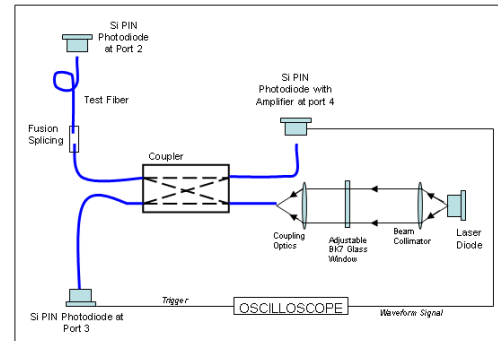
Si PIN Photodiode at Port 2

Test Fiber

Si PIN Photodiode with Amplifier at port 4

Fusion Splicing

Coupler

Coupling Optics

Adjustable BK7 Glass Window

Beam Collimator

Laser Diode

Si PIN Photodiode at Port 3

Trigger

OSCILLOSCOPE

Waveform Signal